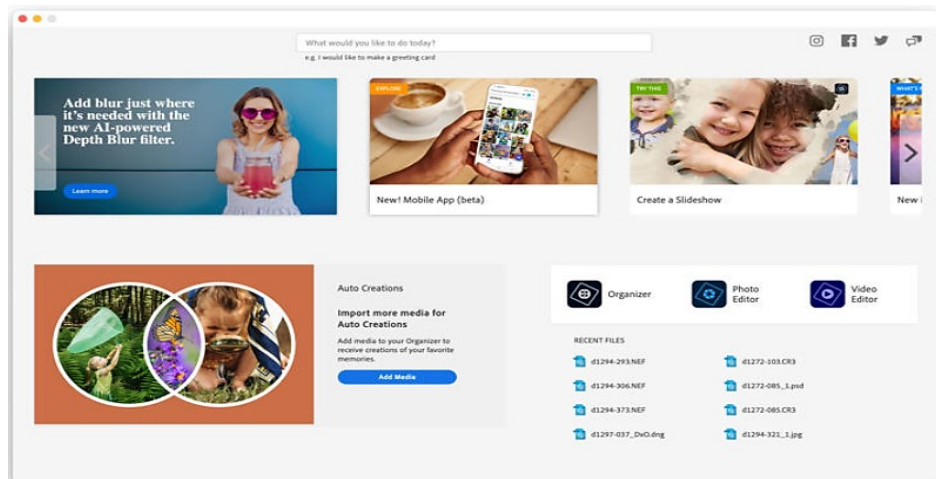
What would you like to do today?

e.g. I would like to make a greeting card

Add blur just where it's needed with the new AI-powered Depth Blur filter.

Learn more

EXPLORE

New! Mobile App (beta)

TRY THIS

Create a Slideshow

WHAT'S N

New i

Auto Creations

Import more media for Auto Creations

Add media to your Organizer to receive creations of your favorite memories.

Add Media

Organizer

Photo Editor

Video Editor

RECENT FILES

d1294-293.NEF

d1272-103.CR3

d1294-306.NEF

d1272-085_1.psd

d1294-373.NEF

d1272-085.CR3

d1297-037_DxO.dng

d1294-321_1.jpg